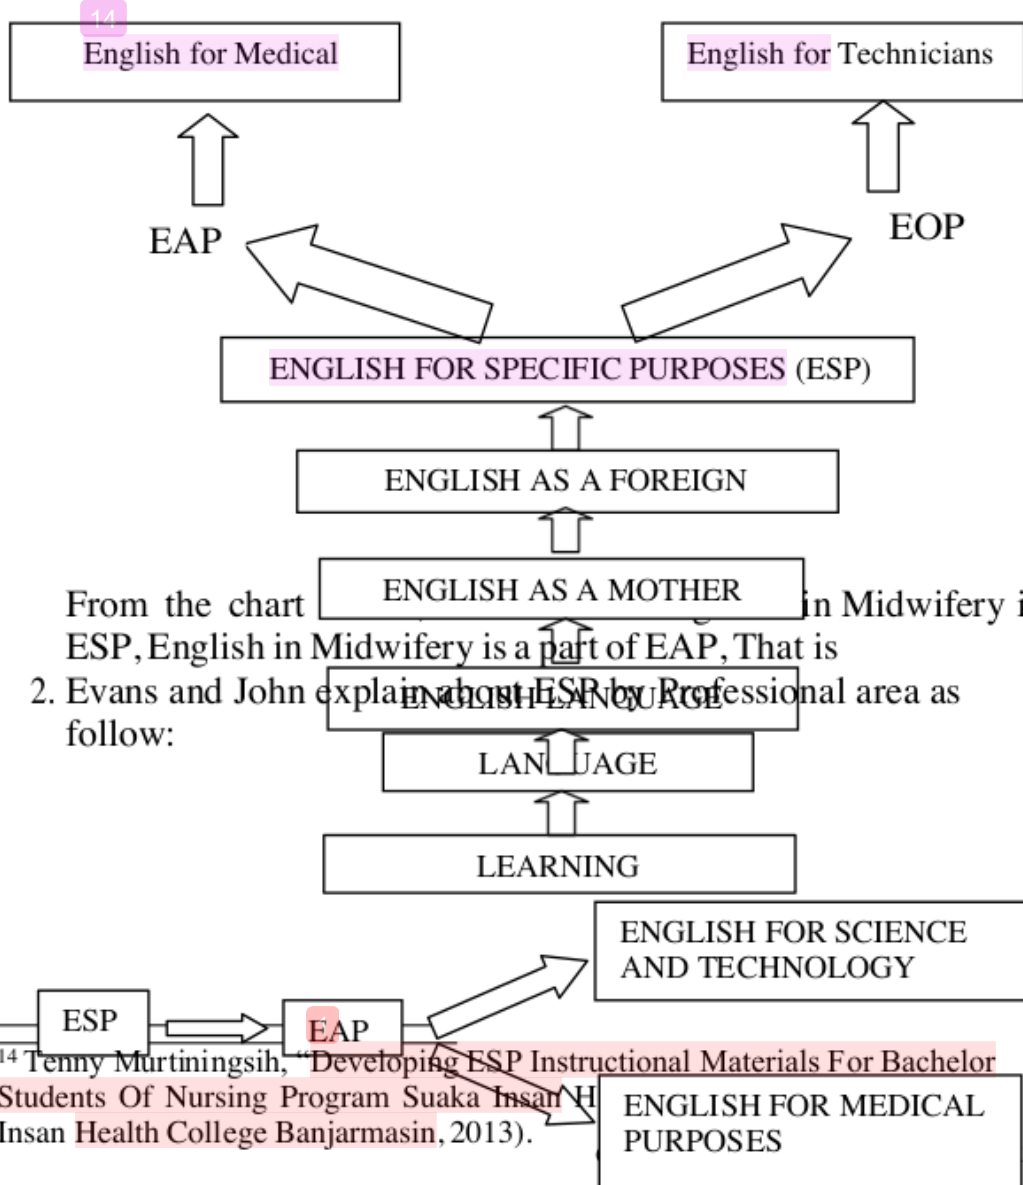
14

English for Medical

English for Technicians

EAP

EOP

ENGLISH FOR SPECIFIC PURPOSES (ESP)

ENGLISH AS A FOREIGN

From the chart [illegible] in Midwifery i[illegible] ESP, English in Midwifery is a part of EAP, That is

ENGLISH AS A MOTHER

2. Evans and John explain about ESP by Professional area as follow:

ENGLISH LANGUAGE

LAN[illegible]UAGE

LEARNING

ENGLISH FOR SCIENCE AND TECHNOLOGY

ESP

EAP

¹⁴ Tenny Murtiningsih, "Developing ESP Instructional Materials For Bachelor Students Of Nursing Program Suaka Insan H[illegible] Insan Health College Banjarmasin, 2013).

ENGLISH FOR MEDICAL PURPOSES